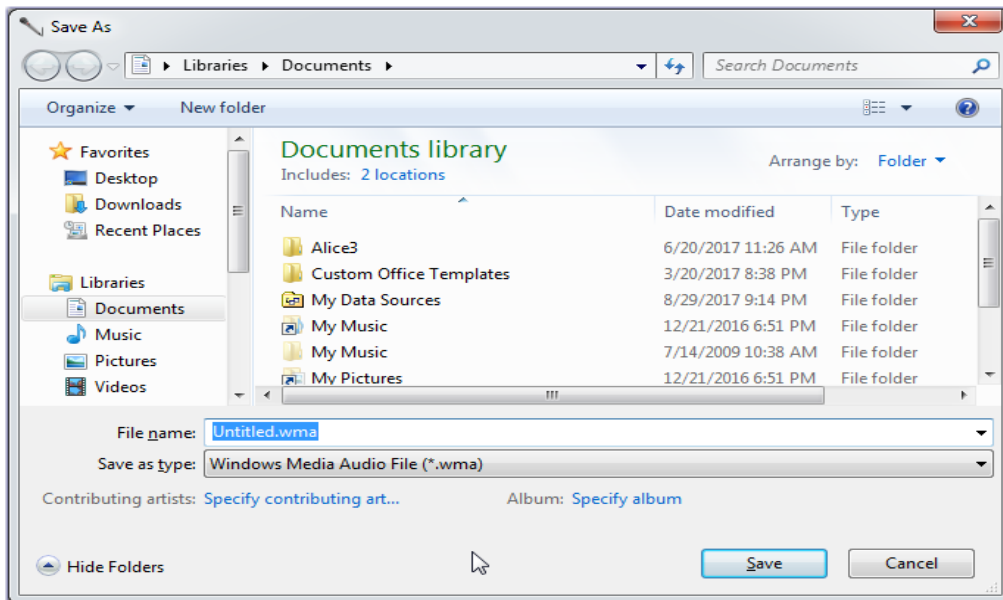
Save As

Libraries ▸ Documents ▸

Search Documents

Organize ▾ New folder

Favorites
Desktop
Downloads
Recent Places

Libraries
Documents
Music
Pictures
Videos

Documents library
Includes: 2 locations

Arrange by: Folder ▾

| Name | Date modified | Type |
|---|---|---|
| Alice3 | 6/20/2017 11:26 AM | File folder |
| Custom Office Templates | 3/20/2017 8:38 PM | File folder |
| My Data Sources | 8/29/2017 9:14 PM | File folder |
| My Music | 12/21/2016 6:51 PM | File folder |
| My Music | 7/14/2009 10:38 AM | File folder |
| My Pictures | 12/21/2016 6:51 PM | File folder |

File name: Untitled.wma
Save as type: Windows Media Audio File (*.wma)

Contributing artists: Specify contributing art...
Album: Specify album

Hide Folders

Save
Cancel